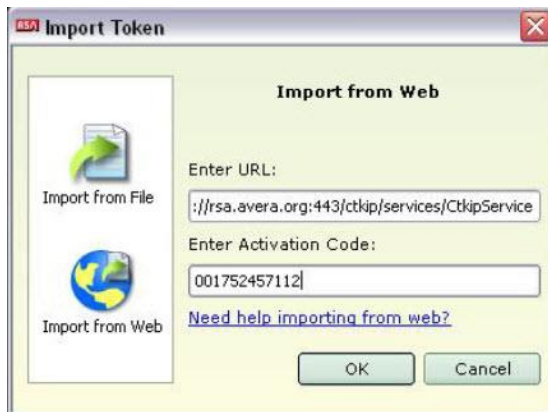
RSA Import Token

Import from File

Import from Web

Import from Web

Enter URL:

://rsa.avera.org:443/ctkip/services/CtkipService

Enter Activation Code:

001752457112

Need help importing from web?

OK

Cancel